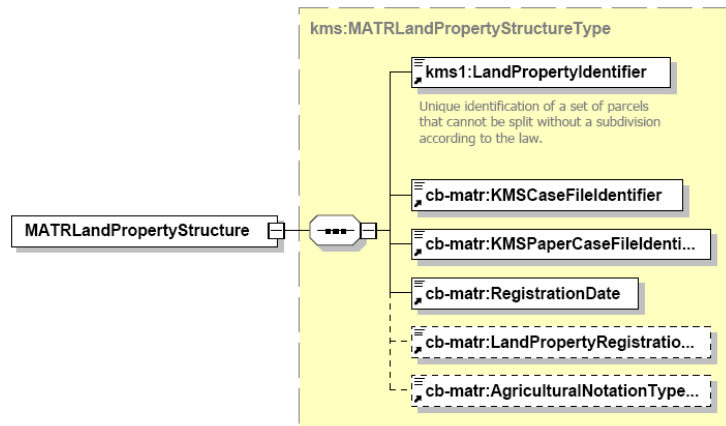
kms:MATRLandPropertyStructureType

MATRLandPropertyStructure

kms1:LandPropertyIdentifier

Unique identification of a set of parcels that cannot be split without a subdivision according to the law.

cb-matr:KMSCaseFileIdentifier

cb-matr:KMSPaperCaseFileIdenti...

cb-matr:RegistrationDate

cb-matr:LandPropertyRegistratio...

cb-matr:AgriculturalNotationType...